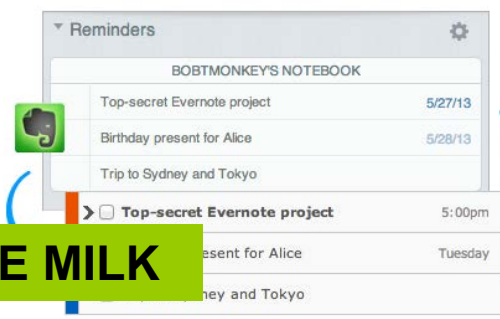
Reminders

BOBTMONKEY'S NOTEBOOK

Top-secret Evernote project 5/27/13

Birthday present for Alice 5/28/13

Trip to Sydney and Tokyo

Top-secret Evernote project 5:00pm

E MILK

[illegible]esent for Alice Tuesday

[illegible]ney and Tokyo